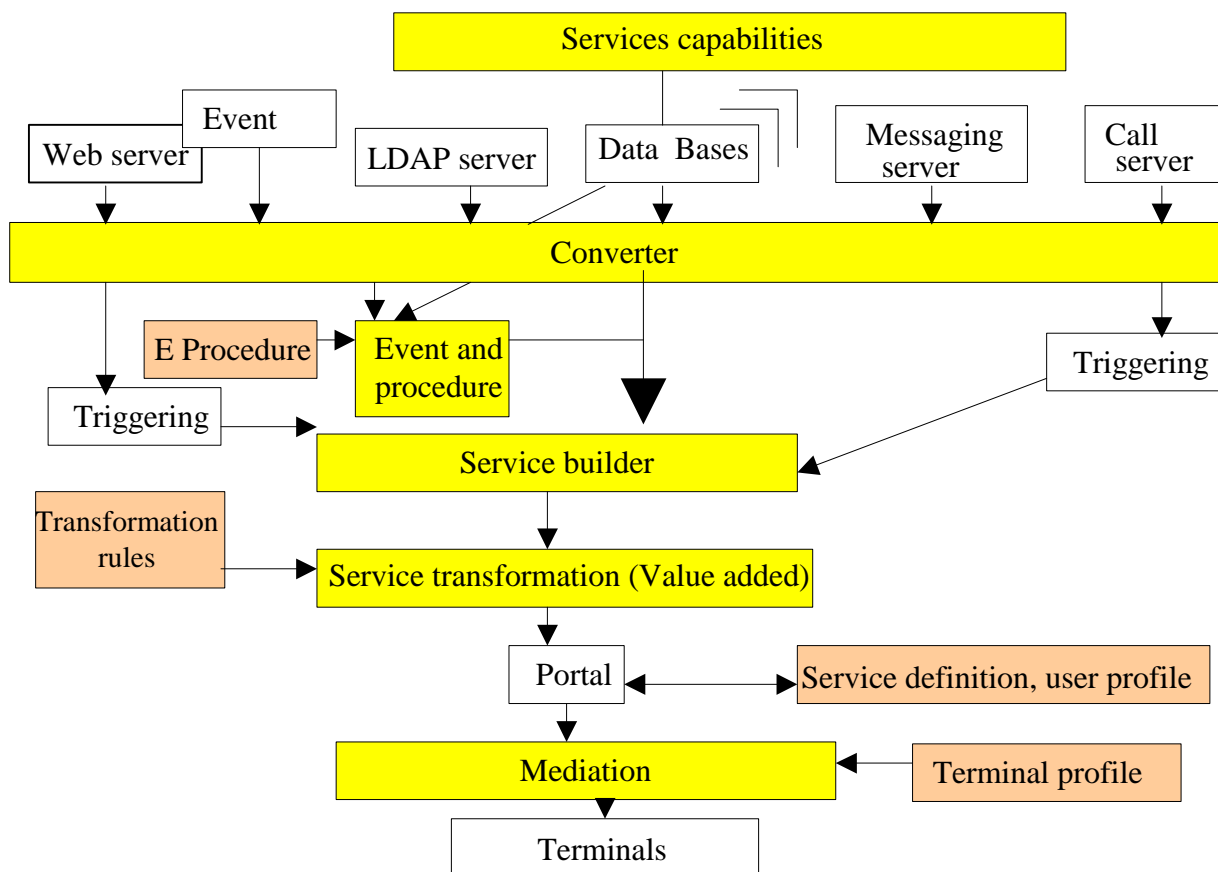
Services capabilities

Event

Web server

LDAP server

Data Bases

Messaging server

Call server

Converter

E Procedure

Event and procedure

Triggering

Triggering

Service builder

Transformation rules

Service transformation (Value added)

Portal

Service definition, user profile

Mediation

Terminal profile

Terminals